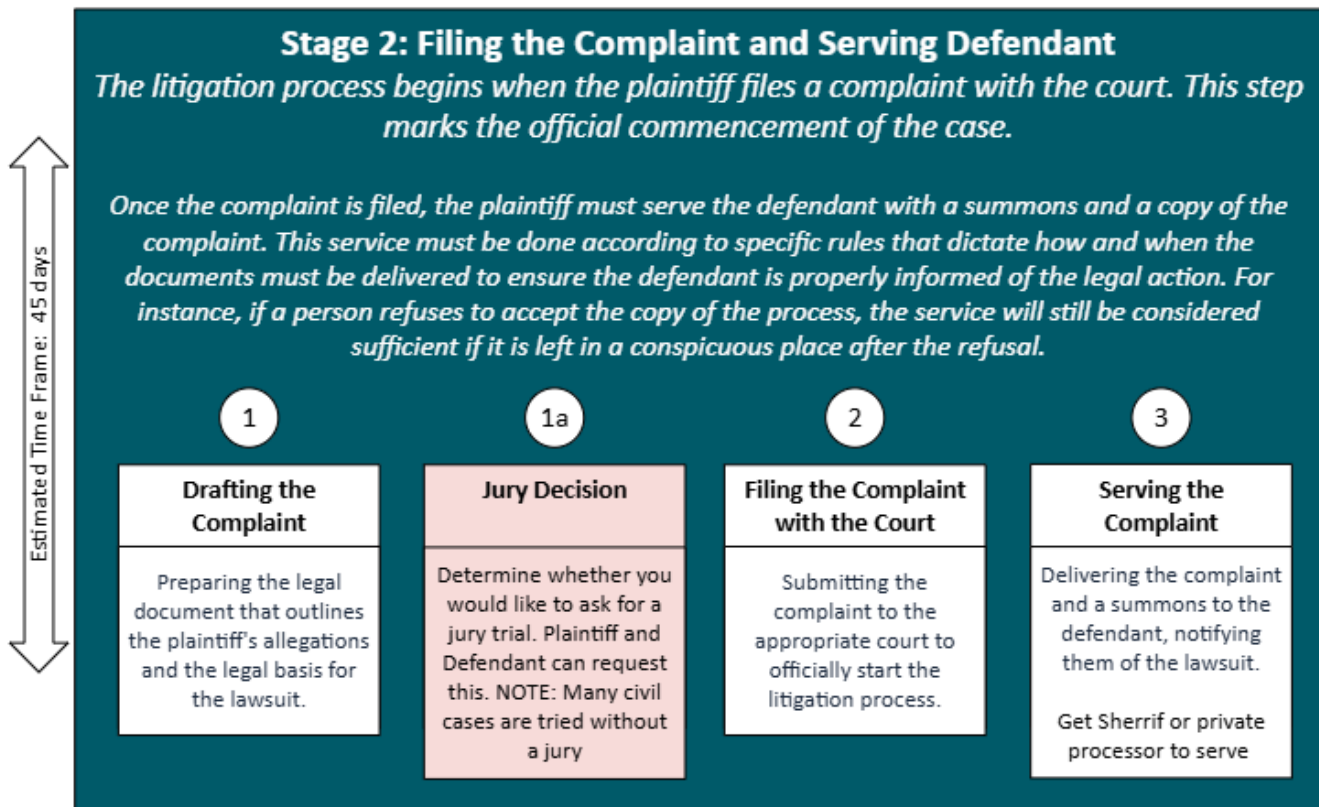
Estimated Time Frame: 45 days

Stage 2: Filing the Complaint and Serving Defendant

The litigation process begins when the plaintiff files a complaint with the court. This step marks the official commencement of the case.

Once the complaint is filed, the plaintiff must serve the defendant with a summons and a copy of the complaint. This service must be done according to specific rules that dictate how and when the documents must be delivered to ensure the defendant is properly informed of the legal action. For instance, if a person refuses to accept the copy of the process, the service will still be considered sufficient if it is left in a conspicuous place after the refusal.

1

Drafting the Complaint

Preparing the legal document that outlines the plaintiff's allegations and the legal basis for the lawsuit.

1a

Jury Decision

Determine whether you would like to ask for a jury trial. Plaintiff and Defendant can request this. NOTE: Many civil cases are tried without a jury

2

Filing the Complaint with the Court

Submitting the complaint to the appropriate court to officially start the litigation process.

3

Serving the Complaint

Delivering the complaint and a summons to the defendant, notifying them of the lawsuit.

Get Sherrif or private processor to serve